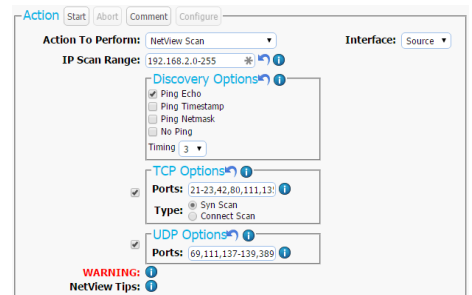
Action Start Abort Comment Configure

Action To Perform: NetView Scan

Interface: Source

IP Scan Range: 192.168.2.0-255

Discovery Options

Ping Echo

Ping Timestamp

Ping Netmask

No Ping

Timing 3

TCP Options

Ports: 21-23,42,80,111,135

Type: Syn Scan

Connect Scan

UDP Options

Ports: 69,111,137-139,389

WARNING:

NetView Tips: